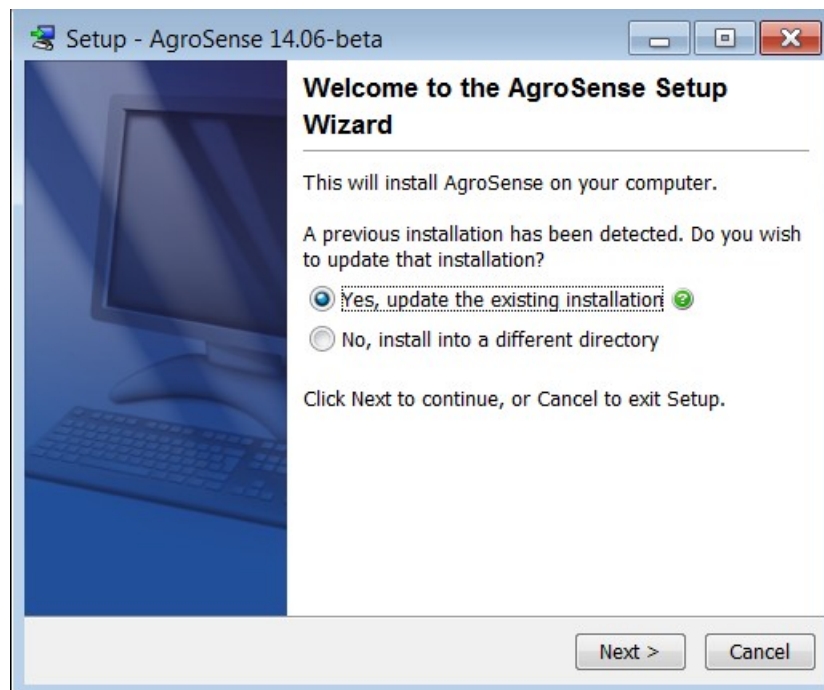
Setup - AgroSense 14.06-beta

Welcome to the AgroSense Setup Wizard

This will install AgroSense on your computer.

A previous installation has been detected. Do you wish to update that installation?

Yes, update the existing installation

No, install into a different directory

Click Next to continue, or Cancel to exit Setup.

Next >

Cancel